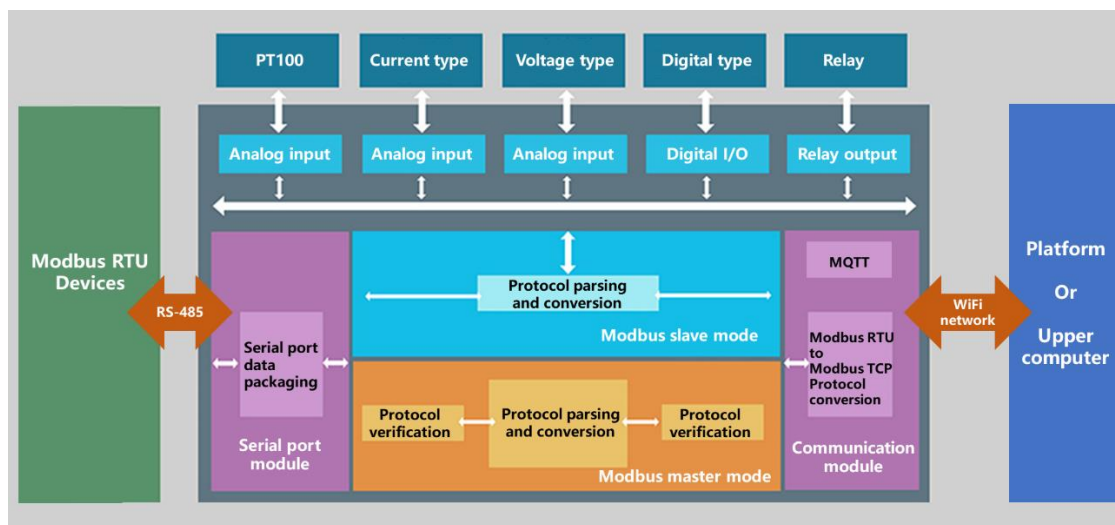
PT100

Current type

Voltage type

Digital type

Relay

Analog input

Analog input

Analog input

Digital I/O

Relay output

Modbus RTU Devices

RS-485

Serial port data packaging

Serial port module

Protocol parsing and conversion

Modbus slave mode

Protocol verification

Protocol parsing and conversion

Protocol verification

Modbus master mode

MQTT

Modbus RTU to Modbus TCP Protocol conversion

Communication module

WiFi network

Platform

Or

Upper computer